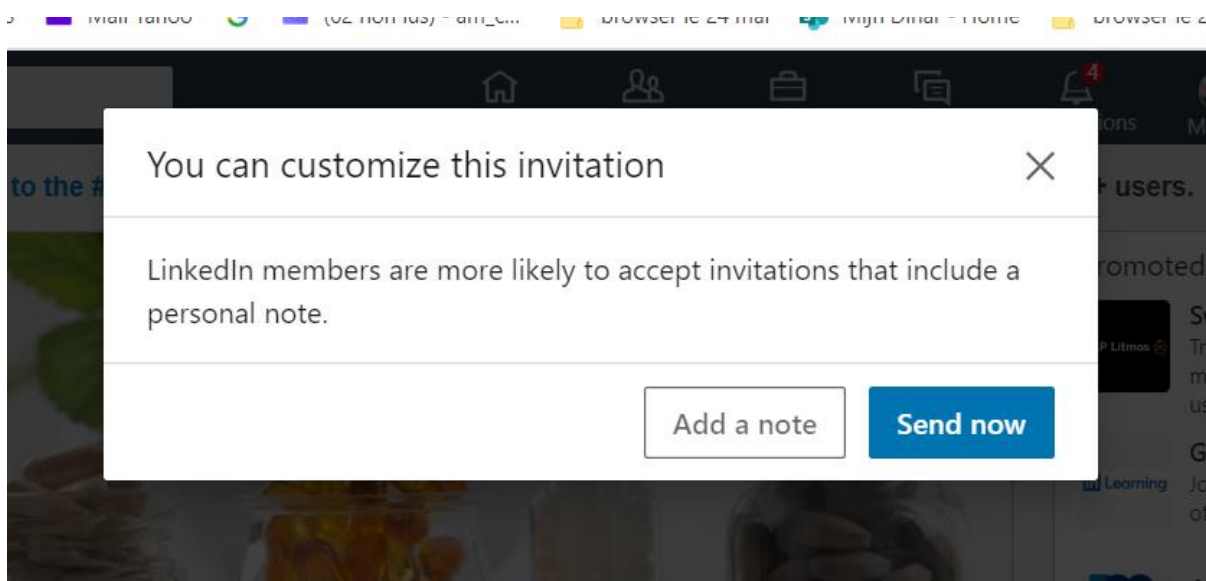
Mail Yahoo (62 non lus) - am_c... browser ie 24 mar Mijn Dinar - Home browser ie 2

4

ions M

to the #

+ users.

romoted

P Litmos

Learning

You can customize this invitation

×

LinkedIn members are more likely to accept invitations that include a personal note.

Add a note

Send now